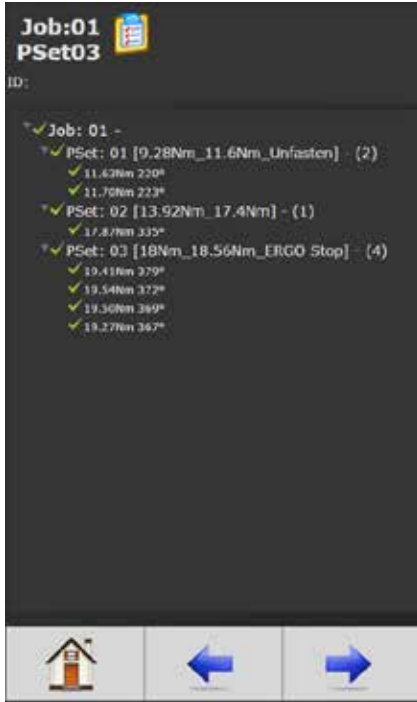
Job:01
PSet03
ID:

Job: 01 -
PSet: 01 [9.28Nm_11.6Nm_Unfasten] - (2)
11.63Nm 220°
11.70Nm 223°
PSet: 02 [13.92Nm_17.4Nm] - (1)
17.87Nm 335°
PSet: 03 [18Nm_18.56Nm_ERGO Stop] - (4)
19.41Nm 379°
19.54Nm 372°
19.30Nm 369°
19.27Nm 367°